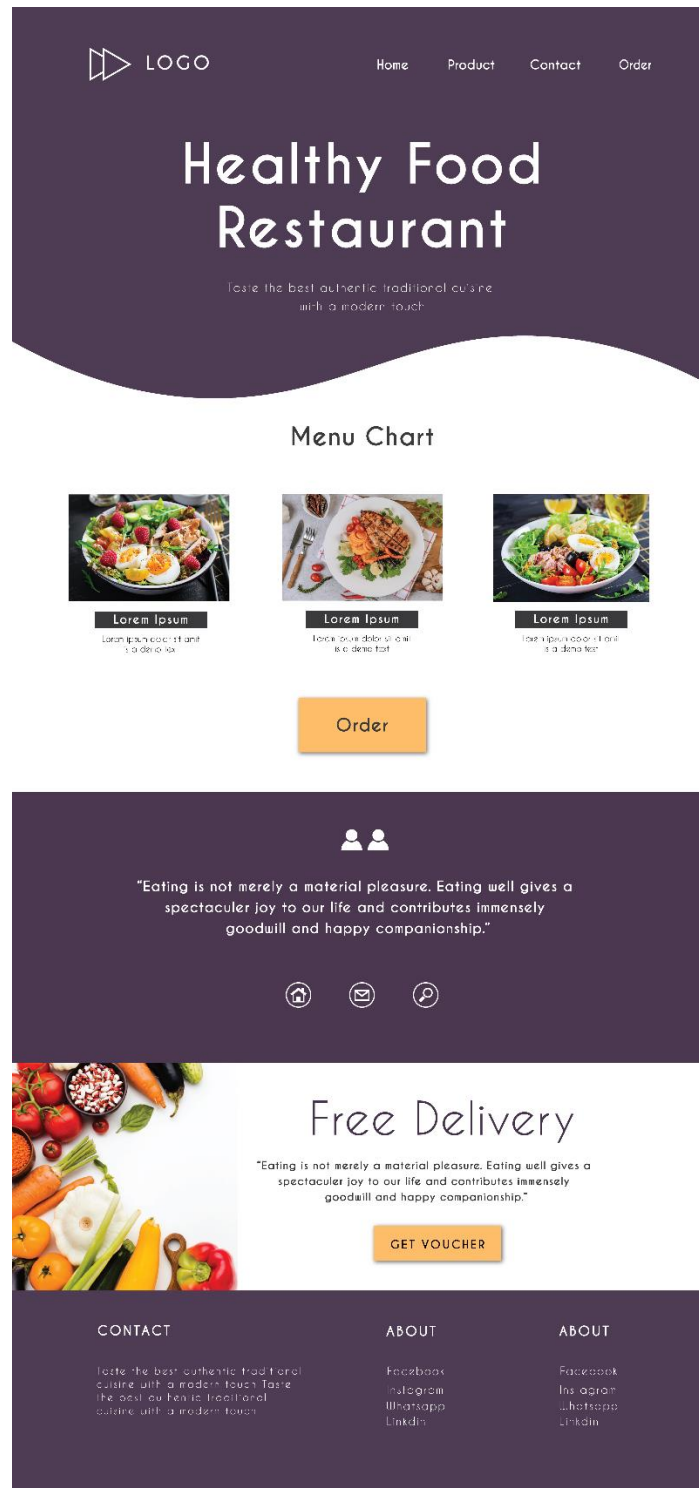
LOGO

Home Product Contact Order

Healthy Food Restaurant

Taste the best authentic traditional cuisine with a modern touch

Menu Chart

Lorem Ipsum
Lorem ipsum dolor sit amit is a demo text

Lorem Ipsum
Lorem ipsum dolor sit amit is a demo text

Lorem Ipsum
Lorem ipsum dolor sit amit is a demo text

Order

"Eating is not merely a material pleasure. Eating well gives a spectaculer joy to our life and contributes immensely goodwill and happy companionship."

Free Delivery

"Eating is not merely a material pleasure. Eating well gives a spectaculer joy to our life and contributes immensely goodwill and happy companionship."

GET VOUCHER

CONTACT

Taste the best authentic traditional cuisine with a modern touch Taste the best authentic traditional cuisine with a modern touch

ABOUT

Facebook
Instagram
Whatsapp
Linkdin

ABOUT

Facebook
Instagram
Whatsapp
Linkdin